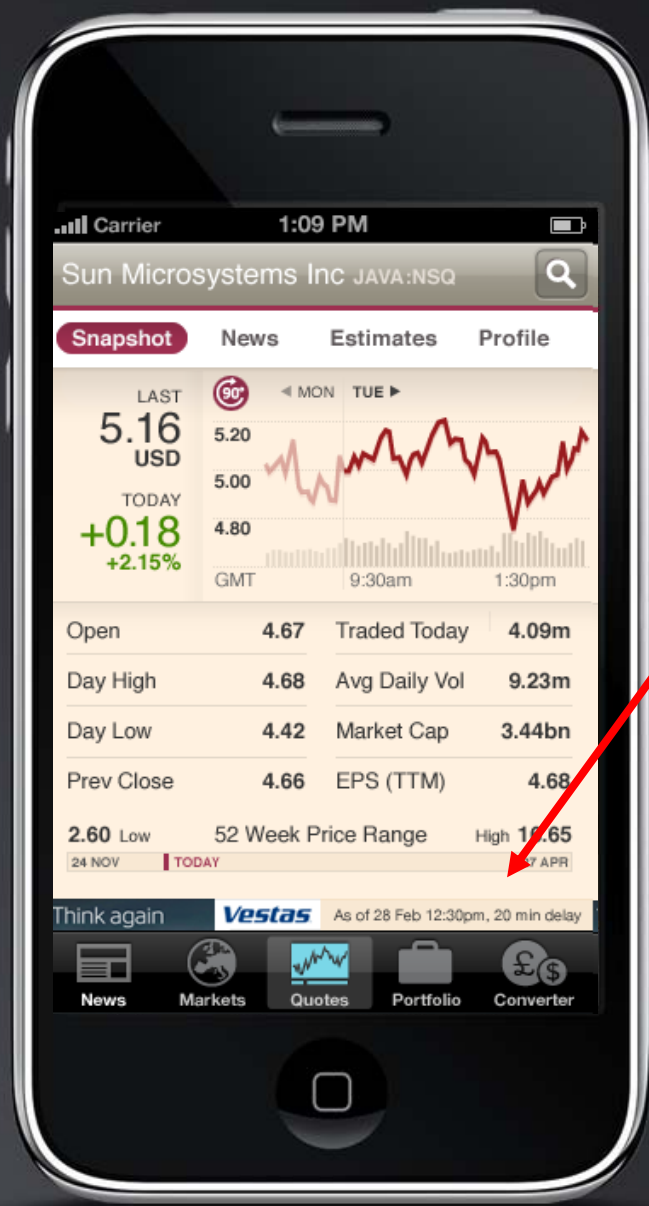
Carrier 1:09 PM

Sun Microsystems Inc JAVA:NSQ

Snapshot News Estimates Profile

LAST
5.16
USD

TODAY
+0.18
+2.15%

90
◀ MON TUE ▶
5.20
5.00
4.80
GMT 9:30am 1:30pm

| Open | 4.67 | Traded Today | 4.09m |
|---|---|---|---|
| Day High | 4.68 | Avg Daily Vol | 9.23m |
| Day Low | 4.42 | Market Cap | 3.44bn |
| Prev Close | 4.66 | EPS (TTM) | 4.68 |

2.60 Low 52 Week Price Range High 1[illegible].65
24 NOV TODAY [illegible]7 APR

Think again Vestas As of 28 Feb 12:30pm, 20 min delay

News Markets Quotes Portfolio Converter